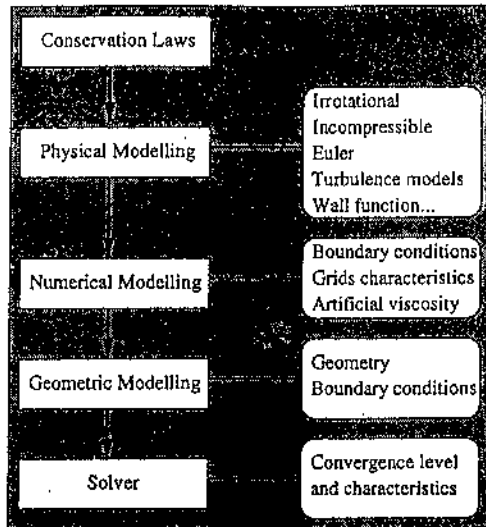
Conservation Laws

Physical Modelling

Irrotational
Incompressible
Euler
Turbulence models
Wall function...

Numerical Modelling

Boundary conditions
Grids characteristics
Artificial viscosity

Geometric Modelling

Geometry
Boundary conditions

Solver

Convergence level and characteristics